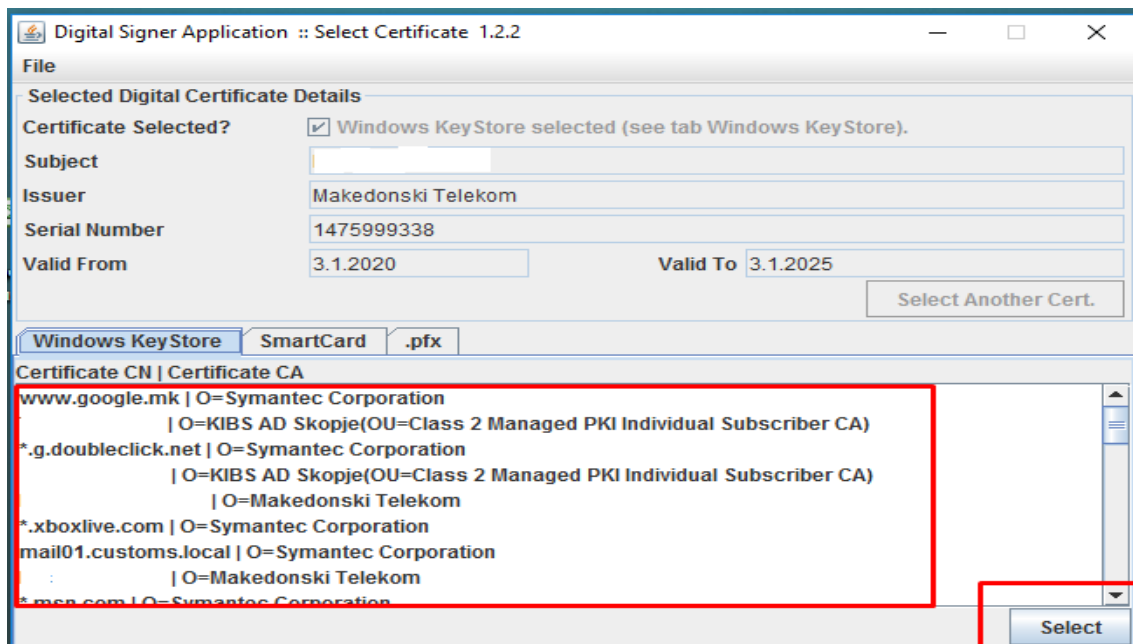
Digital Signer Application :: Select Certificate 1.2.2

File

Selected Digital Certificate Details

Certificate Selected? Windows KeyStore selected (see tab Windows KeyStore).

Subject

Issuer Makedonski Telekom

Serial Number 1475999338

Valid From 3.1.2020 Valid To 3.1.2025

Select Another Cert.

Windows KeyStore SmartCard .pfx

Certificate CN | Certificate CA

www.google.mk | O=Symantec Corporation
| O=KIBS AD Skopje(OU=Class 2 Managed PKI Individual Subscriber CA)
*.g.doubleclick.net | O=Symantec Corporation
| O=KIBS AD Skopje(OU=Class 2 Managed PKI Individual Subscriber CA)
| O=Makedonski Telekom
*.xboxlive.com | O=Symantec Corporation
mail01.customs.local | O=Symantec Corporation
| O=Makedonski Telekom
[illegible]

Select